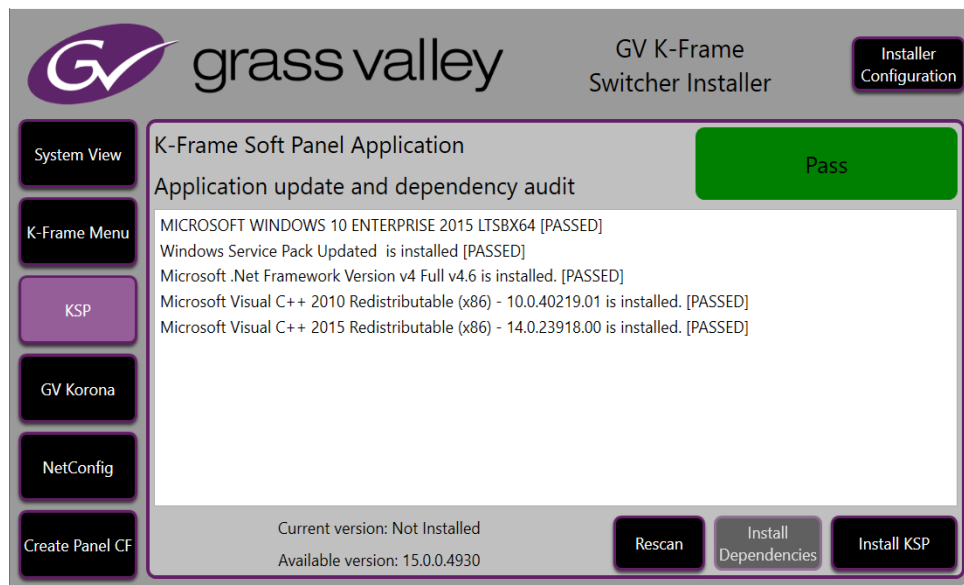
GV grass valley

GV K-Frame Switcher Installer

Installer Configuration

System View

K-Frame Menu

KSP

GV Korona

NetConfig

Create Panel CF

K-Frame Soft Panel Application

Application update and dependency audit

Pass

MICROSOFT WINDOWS 10 ENTERPRISE 2015 LTSBX64 [PASSED]
Windows Service Pack Updated is installed [PASSED]
Microsoft .Net Framework Version v4 Full v4.6 is installed. [PASSED]
Microsoft Visual C++ 2010 Redistributable (x86) - 10.0.40219.01 is installed. [PASSED]
Microsoft Visual C++ 2015 Redistributable (x86) - 14.0.23918.00 is installed. [PASSED]

Current version: Not Installed

Available version: 15.0.0.4930

Rescan

Install Dependencies

Install KSP